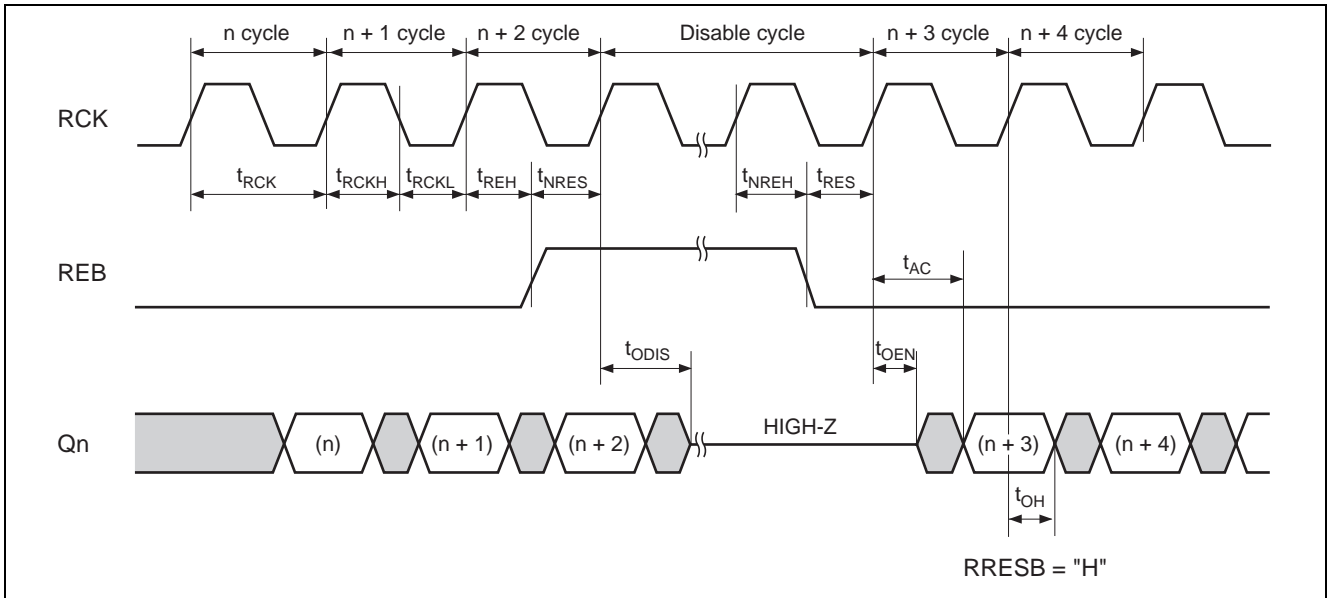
n cycle
n + 1 cycle
n + 2 cycle
Disable cycle
n + 3 cycle
n + 4 cycle

RCK

$t_{RCK}$
$t_{RCKH}$
$t_{RCKL}$
$t_{REH}$
$t_{NRES}$
$t_{NREH}$
$t_{RES}$

REB

$t_{AC}$

$t_{ODIS}$
$t_{OEN}$

Qn

(n)
(n + 1)
(n + 2)
HIGH-Z
(n + 3)
(n + 4)

$t_{OH}$

RRESB = "H"